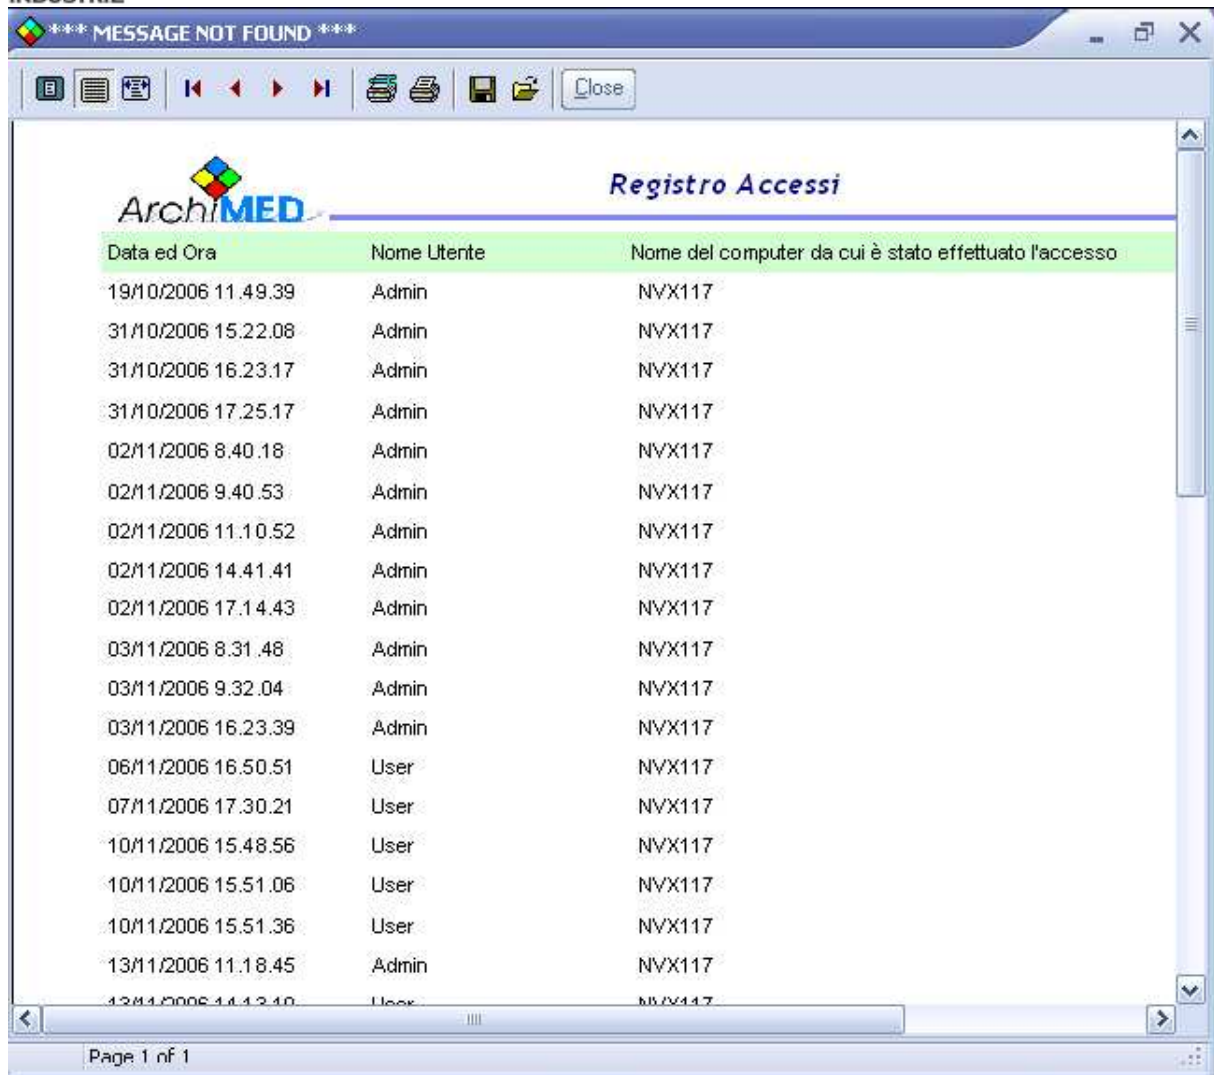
INDUSTRIE

*** MESSAGE NOT FOUND ***

Close

ArchiMED

Registro Accessi

| Data ed Ora | Nome Utente | Nome del computer da cui è stato effettuato l'accesso |
|---|---|---|
| 19/10/2006 11.49.39 | Admin | NVX117 |
| 31/10/2006 15.22.08 | Admin | NVX117 |
| 31/10/2006 16.23.17 | Admin | NVX117 |
| 31/10/2006 17.25.17 | Admin | NVX117 |
| 02/11/2006 8.40.18 | Admin | NVX117 |
| 02/11/2006 9.40.53 | Admin | NVX117 |
| 02/11/2006 11.10.52 | Admin | NVX117 |
| 02/11/2006 14.41.41 | Admin | NVX117 |
| 02/11/2006 17.14.43 | Admin | NVX117 |
| 03/11/2006 8.31.48 | Admin | NVX117 |
| 03/11/2006 9.32.04 | Admin | NVX117 |
| 03/11/2006 16.23.39 | Admin | NVX117 |
| 06/11/2006 16.50.51 | User | NVX117 |
| 07/11/2006 17.30.21 | User | NVX117 |
| 10/11/2006 15.48.56 | User | NVX117 |
| 10/11/2006 15.51.06 | User | NVX117 |
| 10/11/2006 15.51.36 | User | NVX117 |
| 13/11/2006 11.18.45 | Admin | NVX117 |
| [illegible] | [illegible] | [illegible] |

Page 1 of 1